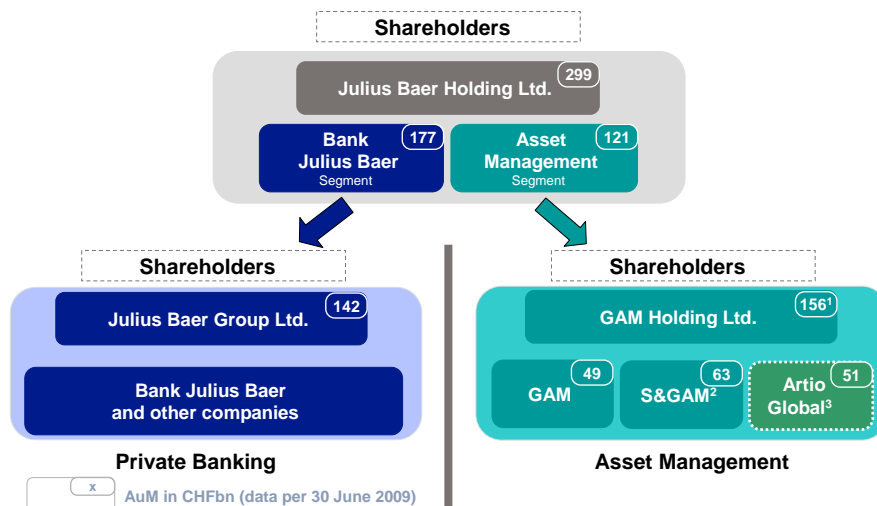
Shareholders

Julius Baer Holding Ltd. 299

Bank Julius Baer Segment 177

Asset Management Segment 121

Shareholders

Julius Baer Group Ltd. 142

Bank Julius Baer and other companies

Private Banking

Shareholders

GAM Holding Ltd. $156^1$

GAM 49

S&GAM$^2$ 63

Artio Global$^3$ 51

Asset Management

x AuM in CHFbn (data per 30 June 2009)